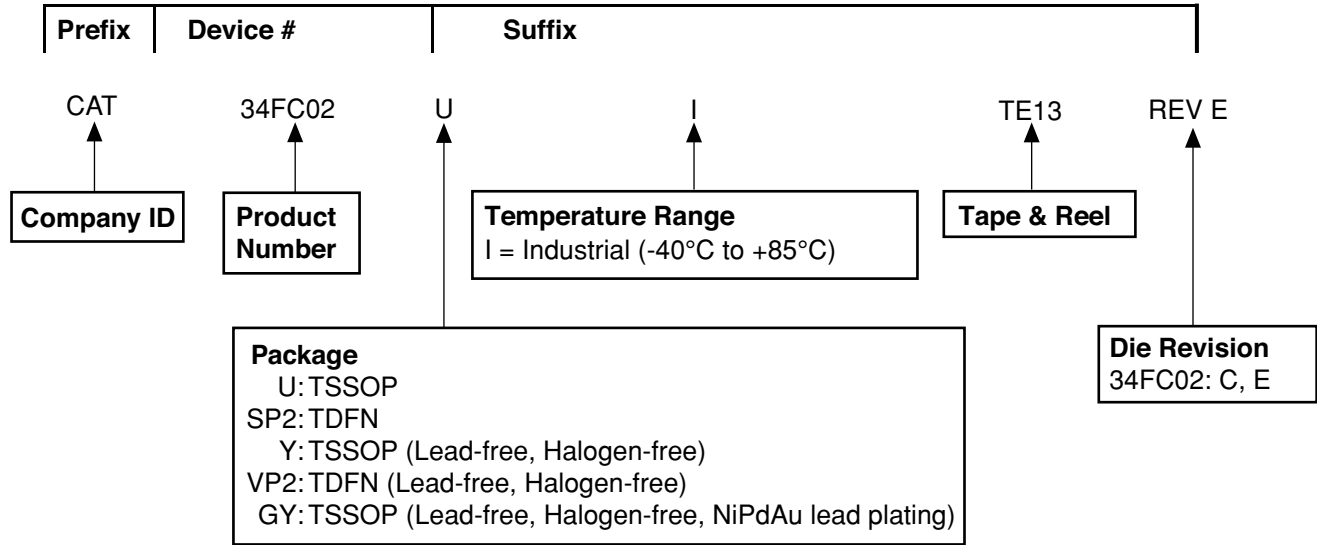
Prefix | Device # | Suffix

CAT 34FC02 U I TE13 REV E

Company ID

Product Number

Temperature Range
I = Industrial (-40°C to +85°C)

Tape & Reel

Package
U: TSSOP
SP2: TDFN
Y: TSSOP (Lead-free, Halogen-free)
VP2: TDFN (Lead-free, Halogen-free)
GY: TSSOP (Lead-free, Halogen-free, NiPdAu lead plating)

Die Revision
34FC02: C, E